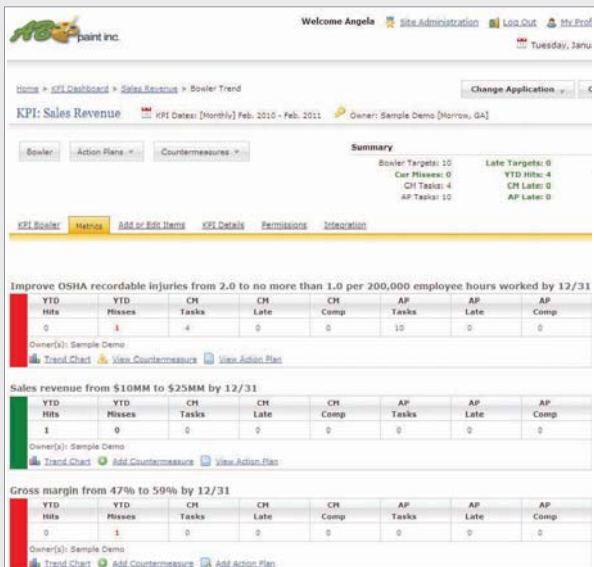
ABC paint inc.

Welcome Angela | Site Administration | Log Out | My Prof

Tuesday, Janu

Home > KPI Dashboard > Sales Revenue > Bowler Trend

Change Application

KPI: Sales Revenue

KPI Dates: [Monthly] Feb. 2010 - Feb. 2011 | Owner: Sample Demo [Morrow, GA]

Bowler | Action Plans | Countermeasures

Summary

Bowler Targets: 10 | Late Targets: 0
Car Misses: 0 | YTD Hits: 4
CM Tasks: 4 | CM Late: 0
AP Tasks: 10 | AP Late: 0

KPI Bowler | Metrics | Add or Edit Items | KPI Details | Permissions | Integration

Improve OSHA recordable injuries from 2.0 to no more than 1.0 per 200,000 employee hours worked by 12/31

| YTD Hits | YTD Misses | CM Tasks | CM Late | CM Comp | AP Tasks | AP Late | AP Comp |
|---|---|---|---|---|---|---|---|
| 0 | 1 | 4 | 0 | 0 | 10 | 0 | 0 |

Owner(s): Sample Demo

Trend Chart | View Countermeasure | View Action Plan

Sales revenue from $10MM to $25MM by 12/31

| YTD Hits | YTD Misses | CM Tasks | CM Late | CM Comp | AP Tasks | AP Late | AP Comp |
|---|---|---|---|---|---|---|---|
| 1 | 0 | 0 | 0 | 0 | 0 | 0 | 0 |

Owner(s): Sample Demo

Trend Chart | Add Countermeasure | View Action Plan

Gross margin from 47% to 59% by 12/31

| YTD Hits | YTD Misses | CM Tasks | CM Late | CM Comp | AP Tasks | AP Late | AP Comp |
|---|---|---|---|---|---|---|---|
| 0 | 1 | 0 | 0 | 0 | 0 | 0 | 0 |

Owner(s): Sample Demo

Trend Chart | Add Countermeasure | Add Action Plan